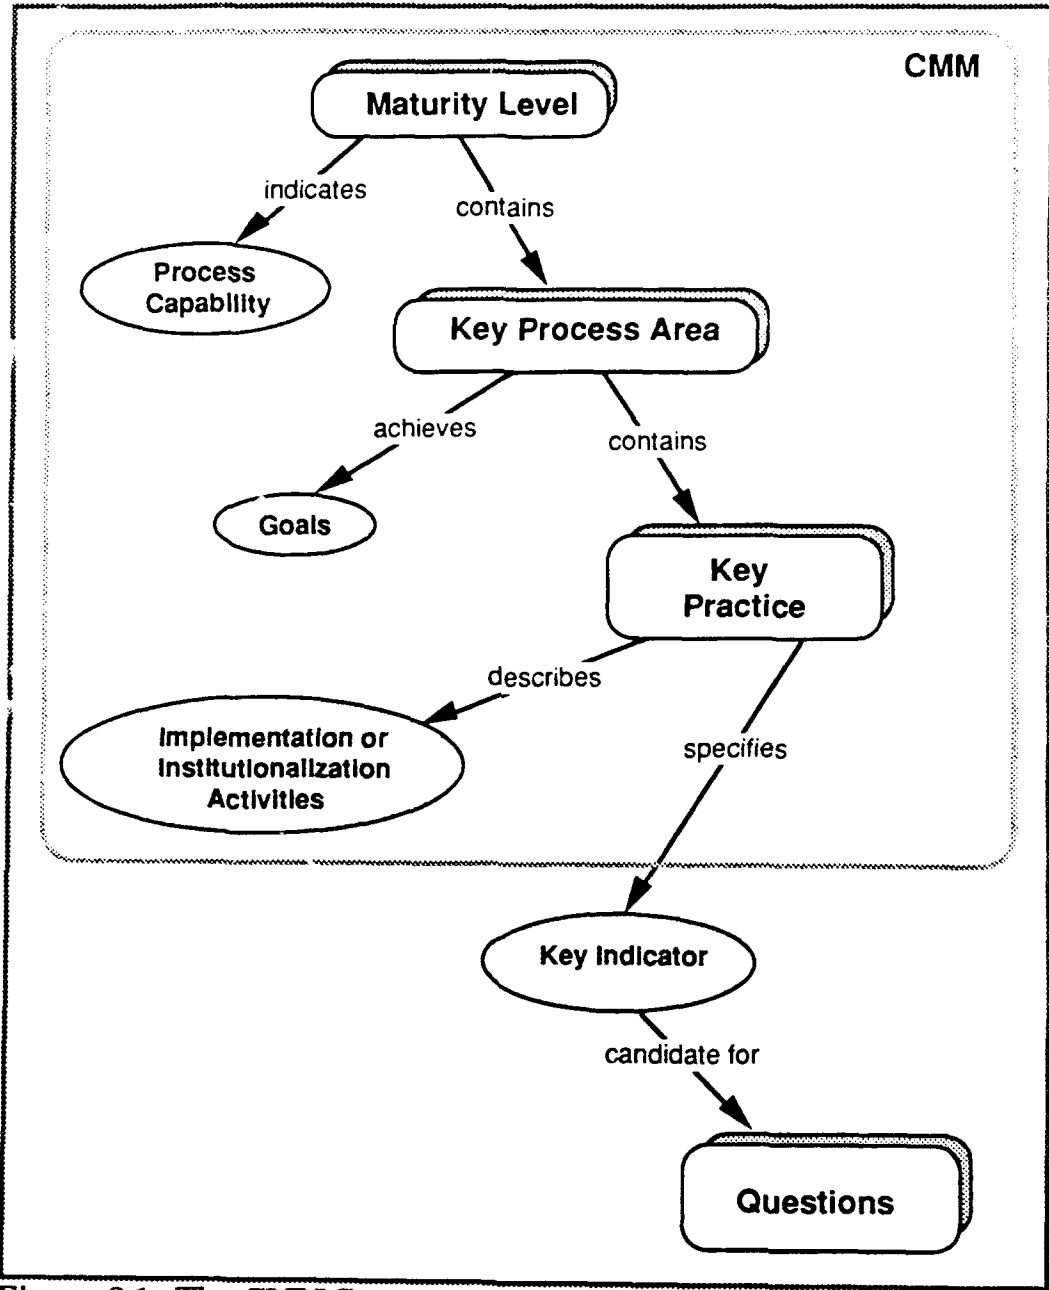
CMM

Maturity Level

indicates

contains

Process Capability

Key Process Area

achieves

contains

Goals

Key Practice

describes

Implementation or Institutionalization Activities

specifies

Key Indicator

candidate for

Questions

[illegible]